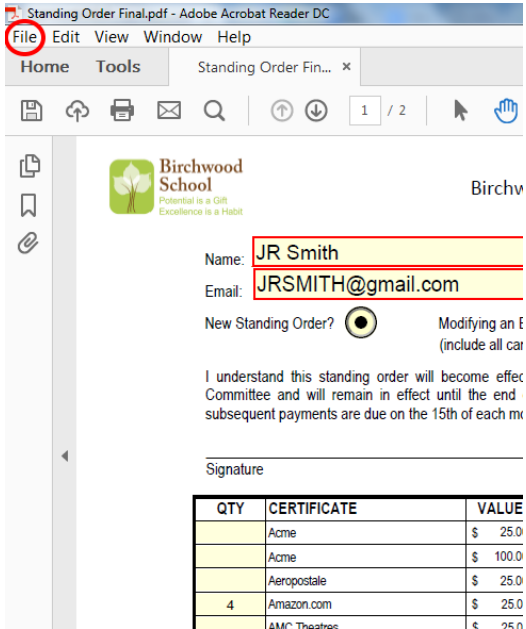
Standing Order Final.pdf - Adobe Acrobat Reader DC

File Edit View Window Help

Home Tools Standing Order Fin... ×

1 / 2

Birchwood School
Potential is a Gift
Excellence is a Habit

Birchw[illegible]

Name: JR Smith

Email: JRSMITH@gmail.com

New Standing Order?

Modifying an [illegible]
(include all ca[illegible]

I understand this standing order will become effec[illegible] Committee and will remain in effect until the end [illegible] subsequent payments are due on the 15th of each mo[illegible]

Signature

| QTY | CERTIFICATE | VALUE |
|---|---|---|
| | Acme | $ 25.0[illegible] |
| | Acme | $ 100.0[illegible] |
| | Aeropostale | $ 25.0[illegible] |
| 4 | Amazon.com | $ 25.0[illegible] |
| | AMC Theatres | $ 25.0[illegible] |